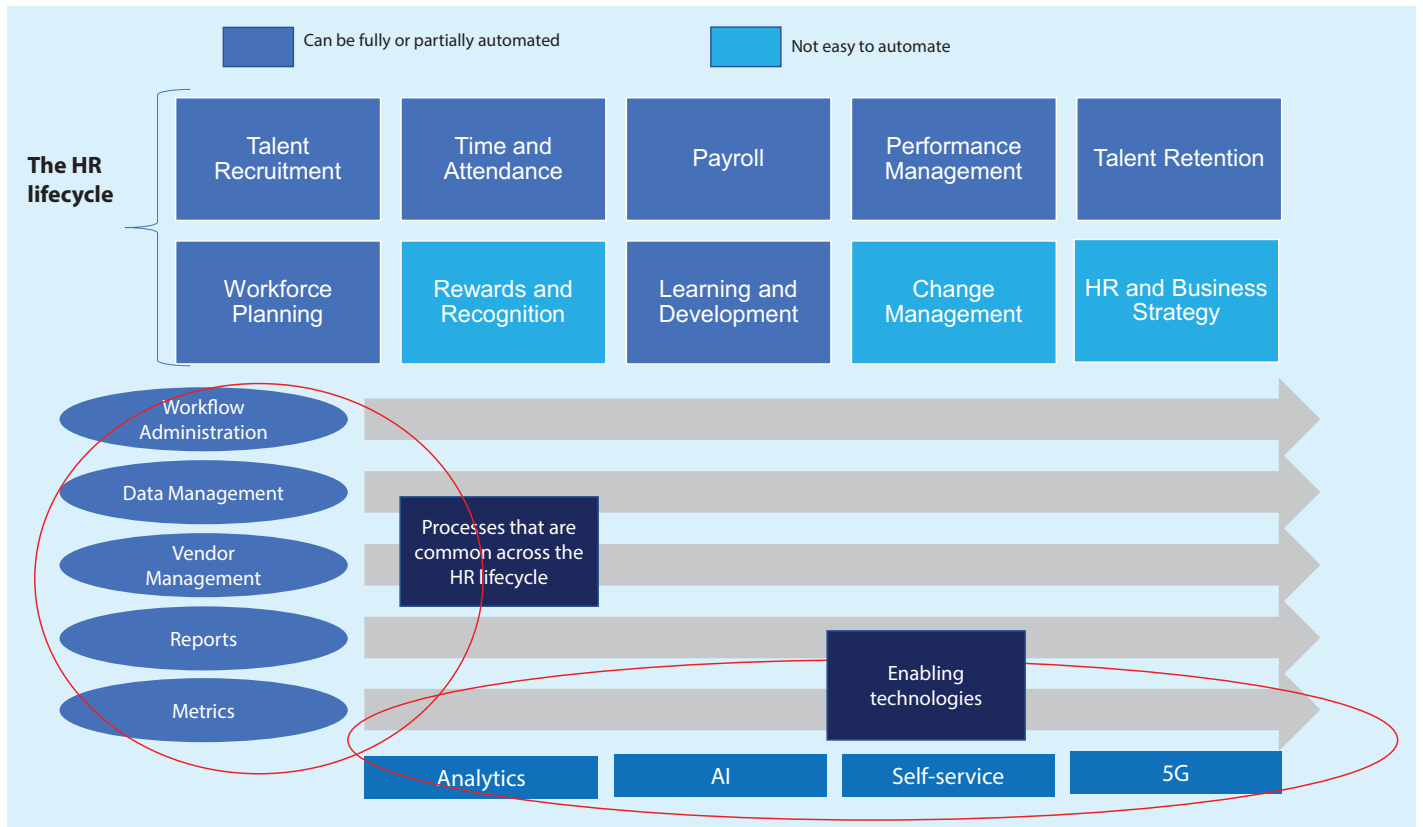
Can be fully or partially automated

Not easy to automate

The HR lifecycle

| Talent Recruitment | Time and Attendance | Payroll | Performance Management | Talent Retention |
|---|---|---|---|---|
| Workforce Planning | Rewards and Recognition | Learning and Development | Change Management | HR and Business Strategy |

Workflow Administration

Data Management

Vendor Management

Reports

Metrics

Processes that are common across the HR lifecycle

Enabling technologies

Analytics

AI

Self-service

5G